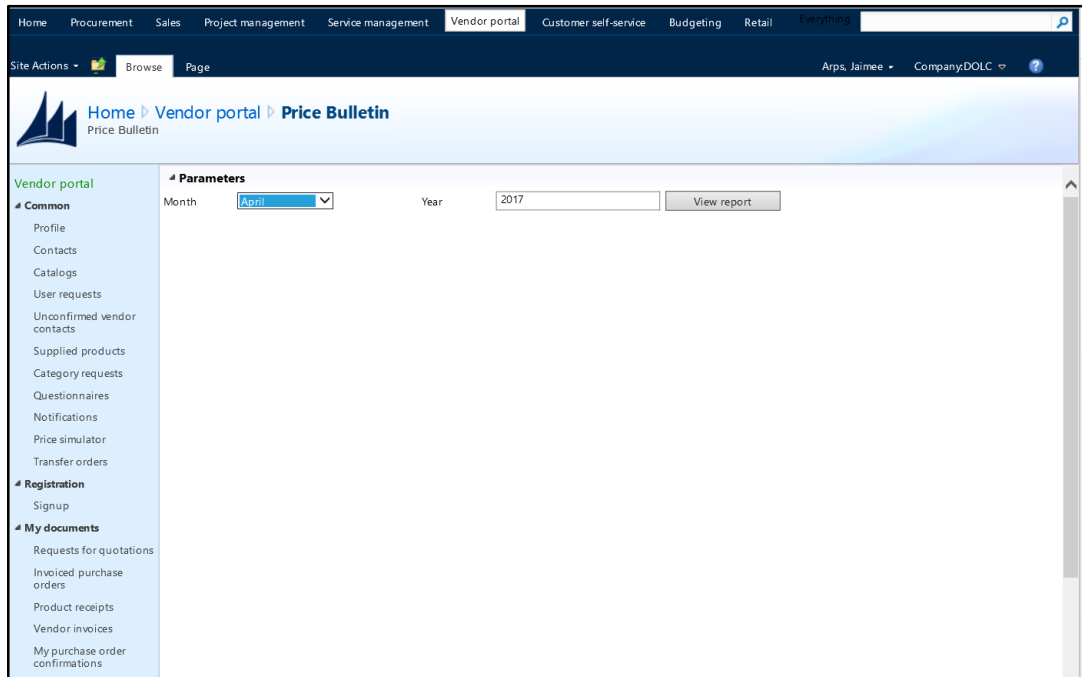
Home Procurement Sales Project management Service management Vendor portal Customer self-service Budgeting Retail Everything

Site Actions Browse Page Arps, Jaimee Company:DOLC

Home ▷ Vendor portal ▷ Price Bulletin
Price Bulletin

Vendor portal
Common
Profile
Contacts
Catalogs
User requests
Unconfirmed vendor contacts
Supplied products
Category requests
Questionnaires
Notifications
Price simulator
Transfer orders
Registration
Signup
My documents
Requests for quotations
Invoiced purchase orders
Product receipts
Vendor invoices
My purchase order confirmations

Parameters
Month April Year 2017 View report